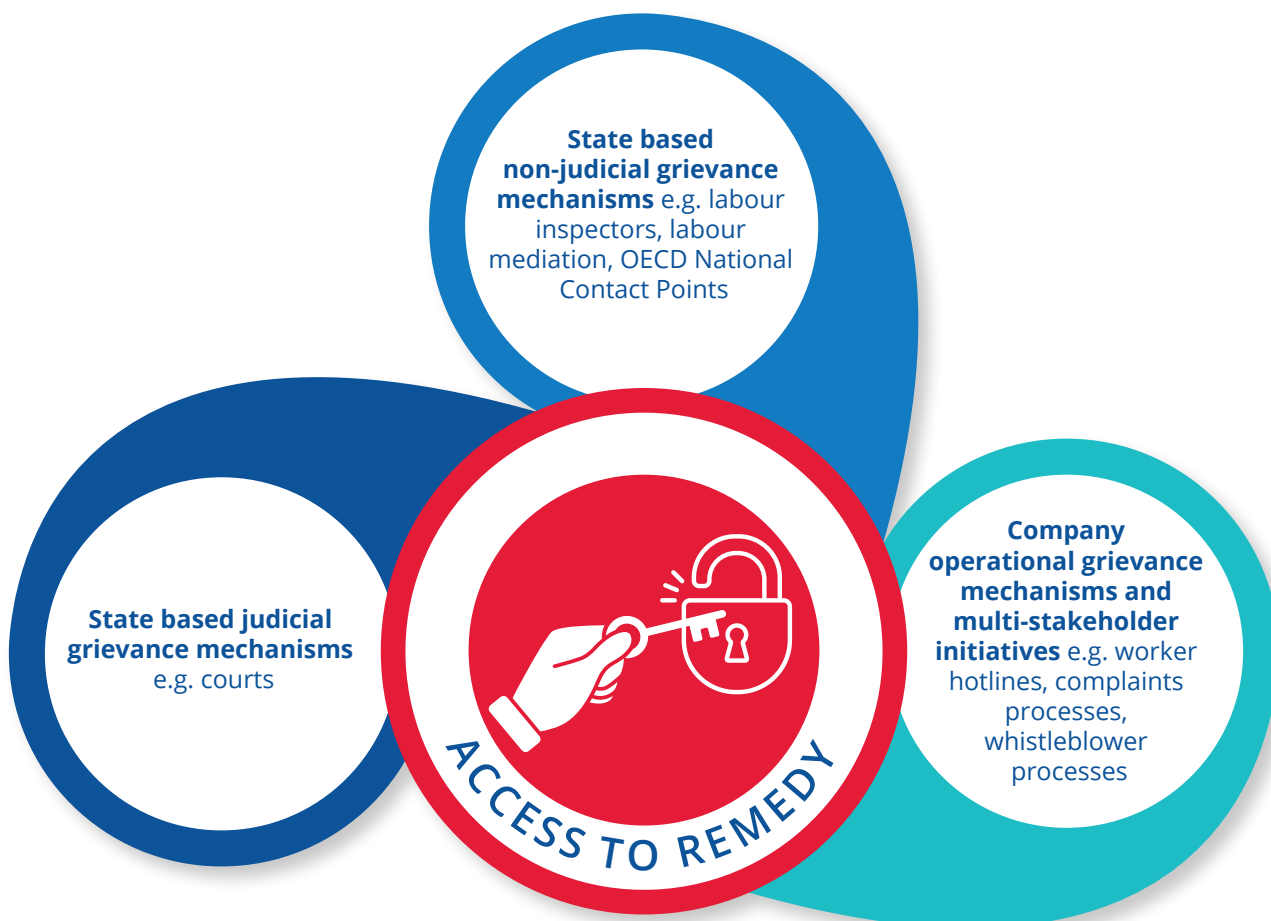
**State based non-judicial grievance mechanisms** e.g. labour inspectors, labour mediation, OECD National Contact Points

**State based judicial grievance mechanisms** e.g. courts

ACCESS TO REMEDY

**Company operational grievance mechanisms and multi-stakeholder initiatives** e.g. worker hotlines, complaints processes, whistleblower processes